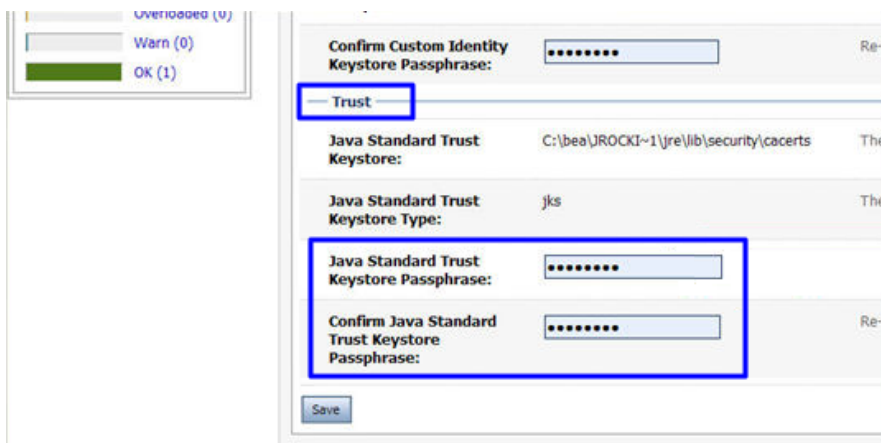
Overloaded (0)

Warn (0)

OK (1)

Confirm Custom Identity Keystore Passphrase: •••••••• Re-

Trust

Java Standard Trust Keystore: C:\bea\JROCKI~1\jre\lib\security\cacerts The

Java Standard Trust Keystore Type: jks The

Java Standard Trust Keystore Passphrase: ••••••••

Confirm Java Standard Trust Keystore Passphrase: •••••••• Re-

Save